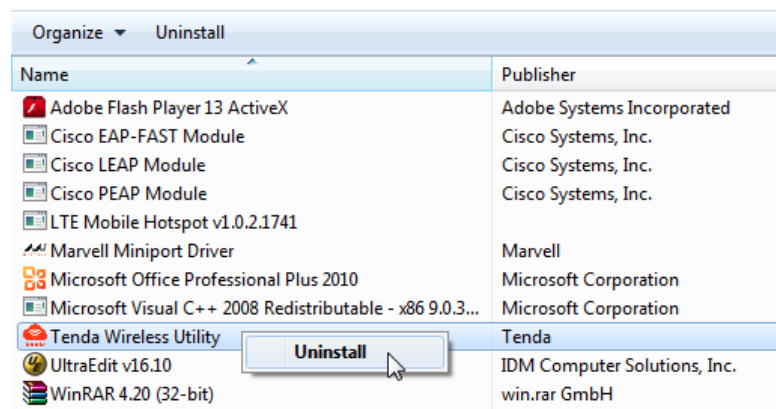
Organize ▾ Uninstall

| Name | Publisher |
|---|---|
| Adobe Flash Player 13 ActiveX | Adobe Systems Incorporated |
| Cisco EAP-FAST Module | Cisco Systems, Inc. |
| Cisco LEAP Module | Cisco Systems, Inc. |
| Cisco PEAP Module | Cisco Systems, Inc. |
| LTE Mobile Hotspot v1.0.2.1741 | |
| Marvell Miniport Driver | Marvell |
| Microsoft Office Professional Plus 2010 | Microsoft Corporation |
| Microsoft Visual C++ 2008 Redistributable - x86 9.0.3... | Microsoft Corporation |
| Tenda Wireless Utility | Tenda |
| UltraEdit v16.10 | IDM Computer Solutions, Inc. |
| WinRAR 4.20 (32-bit) | win.rar GmbH |

Uninstall